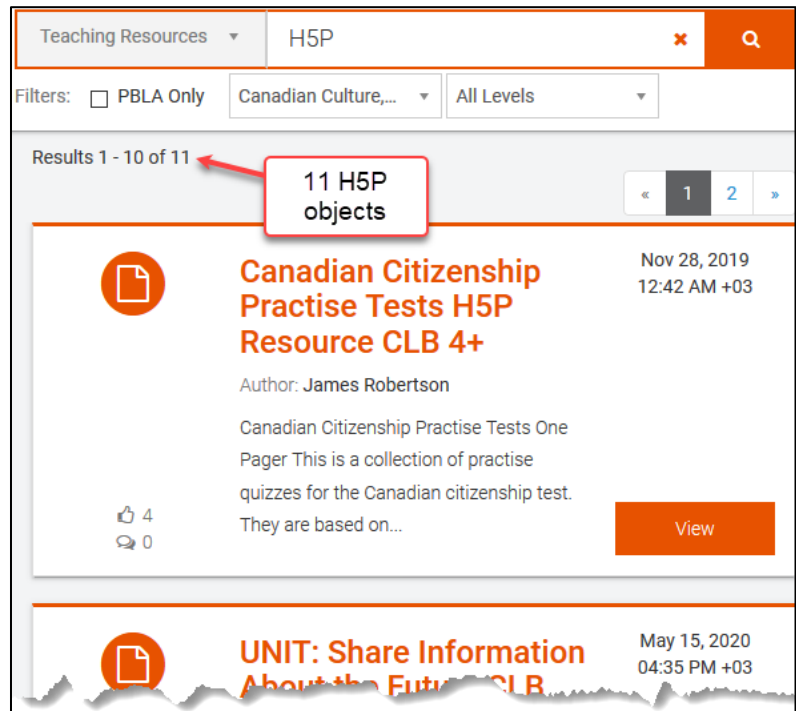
Teaching Resources ▾ H5P ×

Filters: PBLA Only Canadian Culture,... ▾ All Levels ▾

Results 1 - 10 of 11

11 H5P objects

« 1 2 »

Canadian Citizenship Practise Tests H5P Resource CLB 4+

Nov 28, 2019 12:42 AM +03

Author: James Robertson

Canadian Citizenship Practise Tests One Pager This is a collection of practise quizzes for the Canadian citizenship test. They are based on...

4
0

View

UNIT: Share Information About the Futu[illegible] CLB

May 15, 2020 04:35 PM +03